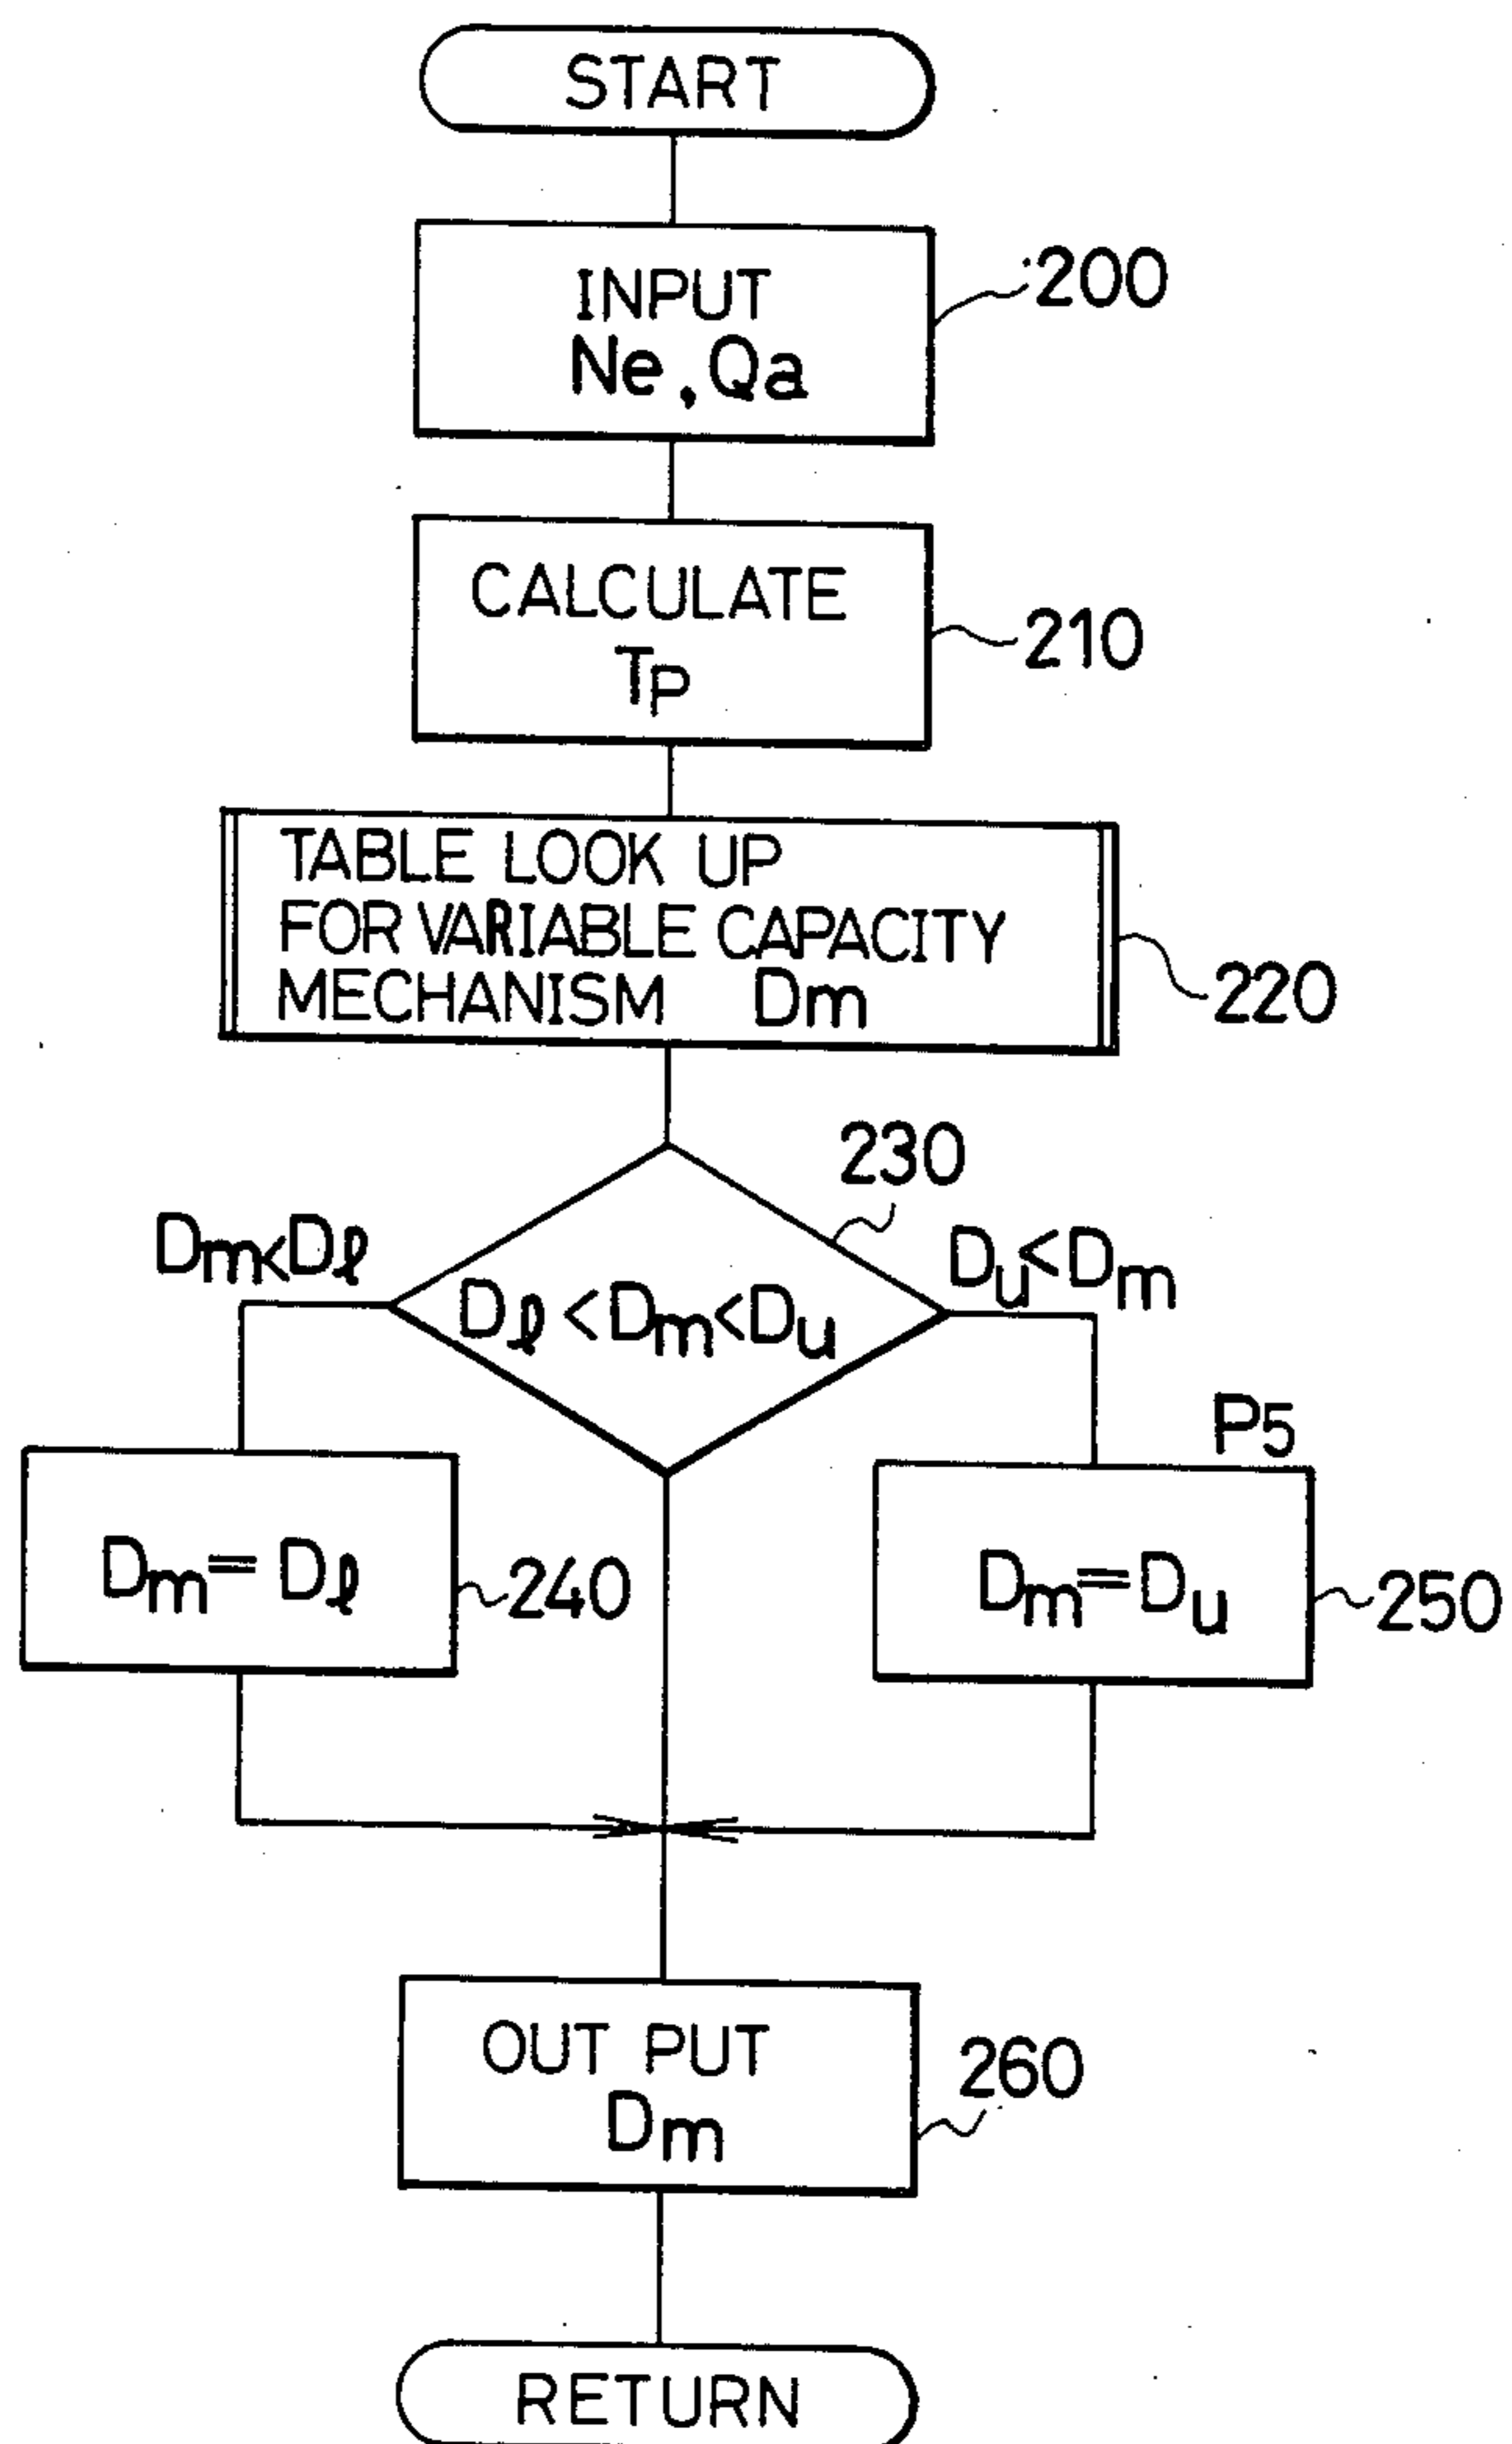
START

INPUT
Ne, Qa

200

CALCULATE
Tp

210

TABLE LOOK UP
FOR VARIABLE CAPACITY
MECHANISM Dm

220

230

$D_m < D_\ell$

$D_\ell < D_m < D_u$

$D_u < D_m$

P5

$D_m = D_\ell$

240

$D_m = D_u$

250

OUT PUT
Dm

260

RETURN